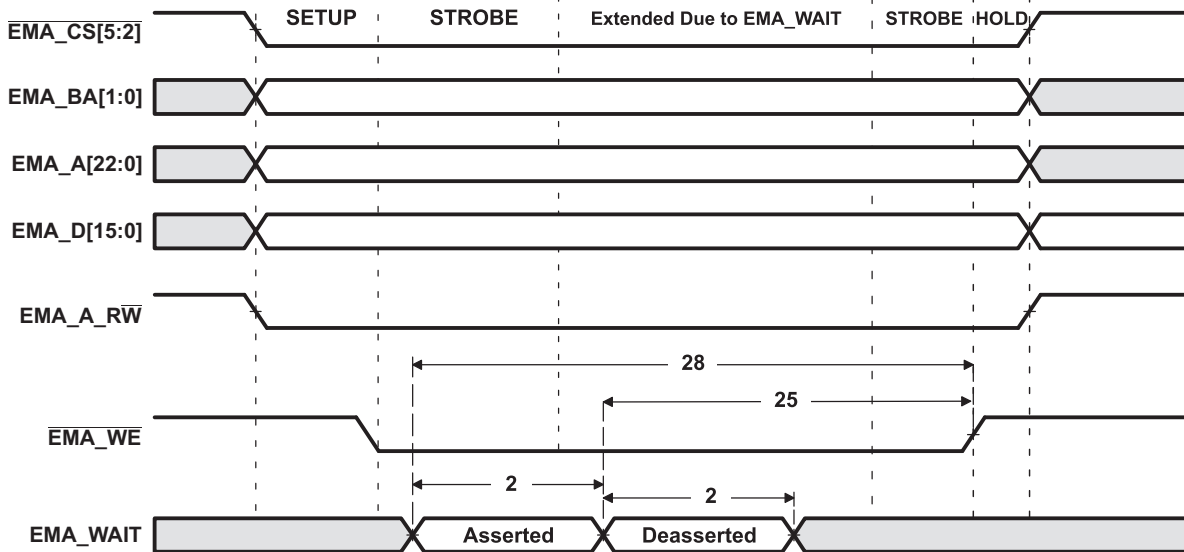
$\overline{\text{EMA\_CS}}$[5:2]
SETUP
STROBE
Extended Due to EMA_WAIT
STROBE
HOLD
EMA_BA[1:0]
EMA_A[22:0]
EMA_D[15:0]
EMA_A_R$\overline{\text{W}}$
28
25
$\overline{\text{EMA\_WE}}$
2
2
EMA_WAIT
Asserted
Deasserted